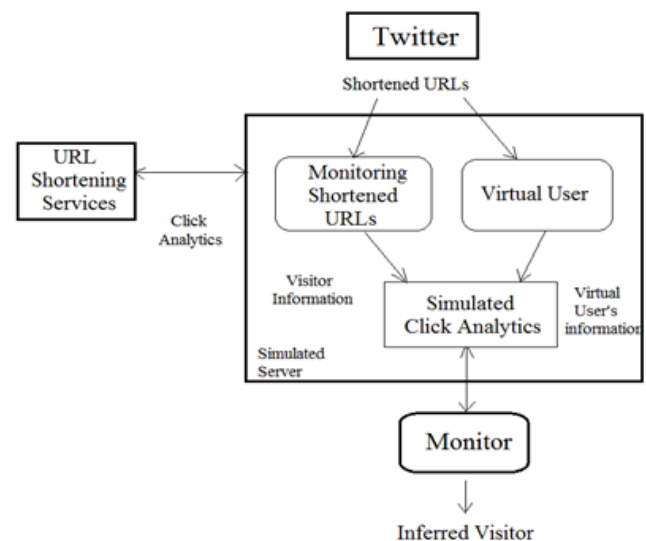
Twitter

Shortened URLs

URL Shortening Services

Click Analytics

Monitoring Shortened URLs

Virtual User

Visitor Information

Simulated Click Analytics

Virtual User's information

Simulated Server

Monitor

Inferred Visitor